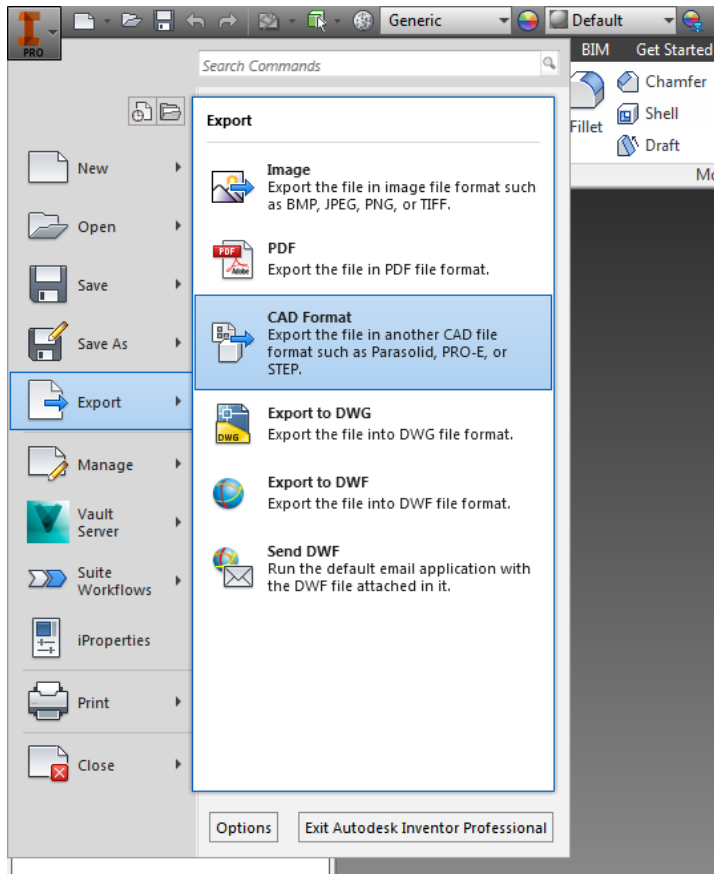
PRO

Generic

Default

BIM

Get Started

Search Commands

Chamfer

Fillet

Shell

Draft

Mo

New

Open

Save

Save As

Export

Manage

Vault Server

Suite Workflows

iProperties

Print

Close

Export

Image
Export the file in image file format such as BMP, JPEG, PNG, or TIFF.

PDF
Export the file in PDF file format.

CAD Format
Export the file in another CAD file format such as Parasolid, PRO-E, or STEP.

Export to DWG
Export the file into DWG file format.

Export to DWF
Export the file into DWF file format.

Send DWF
Run the default email application with the DWF file attached in it.

Options

Exit Autodesk Inventor Professional